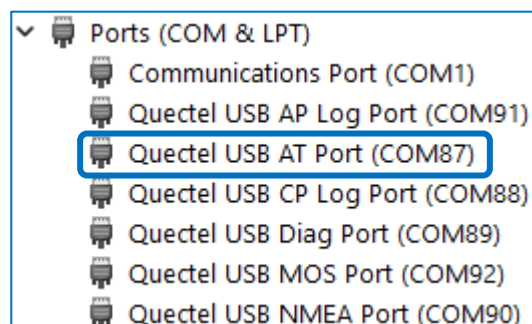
Ports (COM & LPT)
Communications Port (COM1)
Quectel USB AP Log Port (COM91)
Quectel USB AT Port (COM87)
Quectel USB CP Log Port (COM88)
Quectel USB Diag Port (COM89)
Quectel USB MOS Port (COM92)
Quectel USB NMEA Port (COM90)